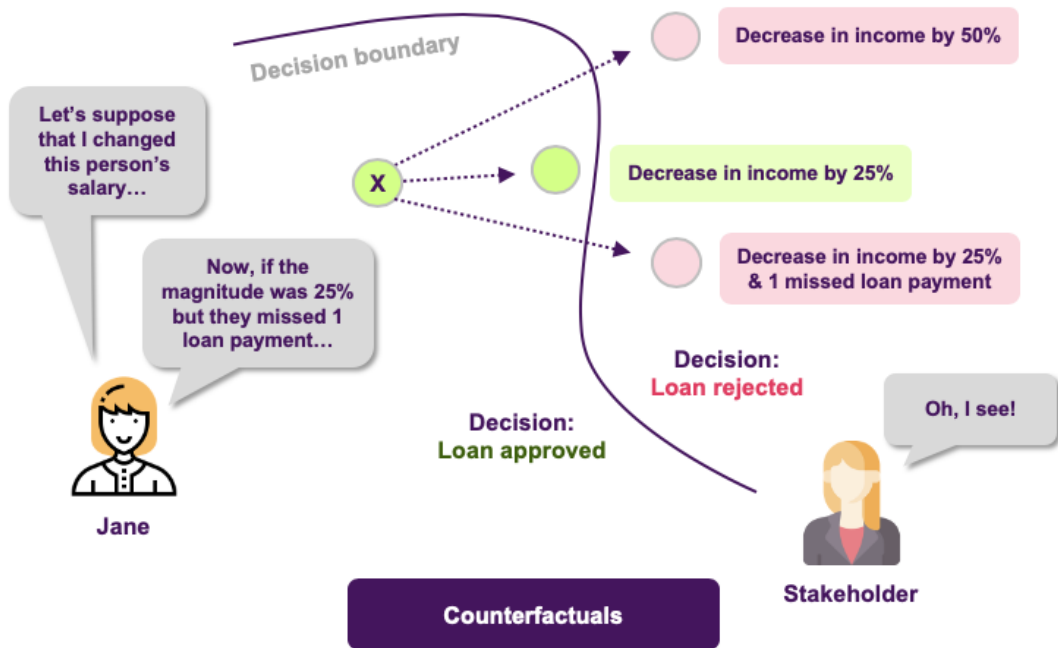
Decision boundary

Decrease in income by 50%

Let's suppose that I changed this person's salary…

X

Decrease in income by 25%

Decrease in income by 25% & 1 missed loan payment

Now, if the magnitude was 25% but they missed 1 loan payment…

Decision: Loan rejected

Oh, I see!

Decision: Loan approved

Jane

Stakeholder

Counterfactuals